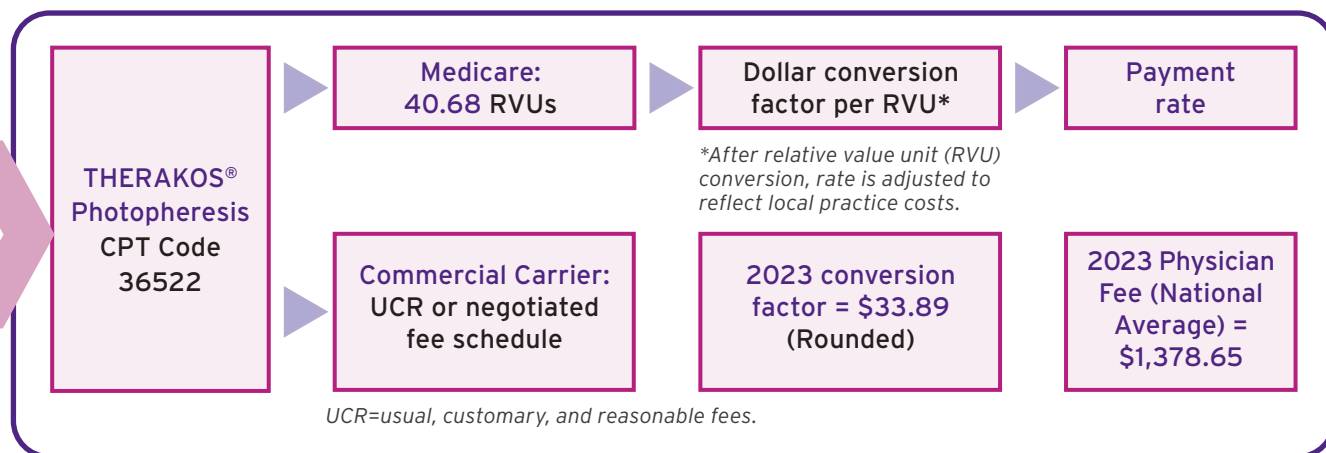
THERAKOS® Photopheresis CPT Code 36522

Medicare: 40.68 RVUs

Dollar conversion factor per RVU*

Payment rate

*After relative value unit (RVU) conversion, rate is adjusted to reflect local practice costs.

Commercial Carrier: UCR or negotiated fee schedule

2023 conversion factor = $33.89 (Rounded)

2023 Physician Fee (National Average) = $1,378.65

UCR=usual, customary, and reasonable fees.